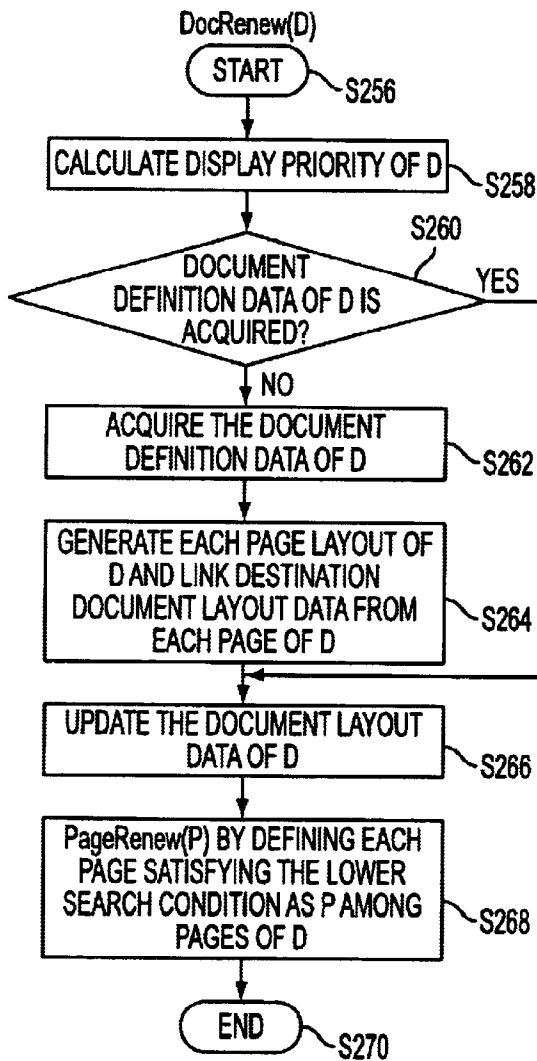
DocRenew(D)

START

S256

CALCULATE DISPLAY PRIORITY OF D

S258

S260

DOCUMENT DEFINITION DATA OF D IS ACQUIRED?

YES

NO

ACQUIRE THE DOCUMENT DEFINITION DATA OF D

S262

GENERATE EACH PAGE LAYOUT OF D AND LINK DESTINATION DOCUMENT LAYOUT DATA FROM EACH PAGE OF D

S264

UPDATE THE DOCUMENT LAYOUT DATA OF D

S266

PageRenew(P) BY DEFINING EACH PAGE SATISFYING THE LOWER SEARCH CONDITION AS P AMONG PAGES OF D

S268

END

S270